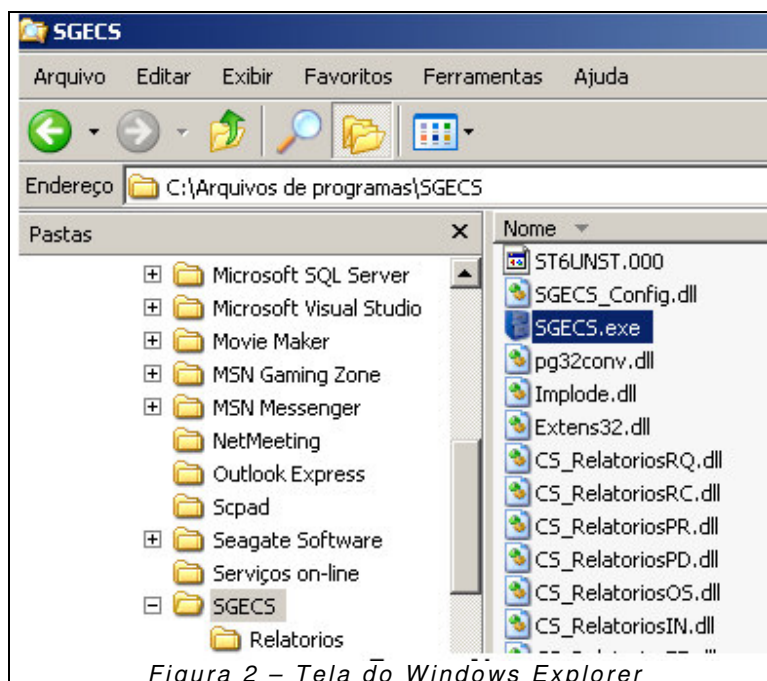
SGECS

Arquivo Editar Exibir Favoritos Ferramentas Ajuda

Endereço C:\Arquivos de programas\SGECS

Pastas ×

Microsoft SQL Server
Microsoft Visual Studio
Movie Maker
MSN Gaming Zone
MSN Messenger
NetMeeting
Outlook Express
Scpad
Seagate Software
Serviços on-line
SGECS
Relatorios

Nome
ST6UNST.000
SGECS_Config.dll
SGECS.exe
pg32conv.dll
Implode.dll
Extens32.dll
CS_RelatoriosRQ.dll
CS_RelatoriosRC.dll
CS_RelatoriosPR.dll
CS_RelatoriosPD.dll
CS_RelatoriosOS.dll
CS_RelatoriosIN.dll
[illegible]

Figura 2 – Tela do Windows Explorer